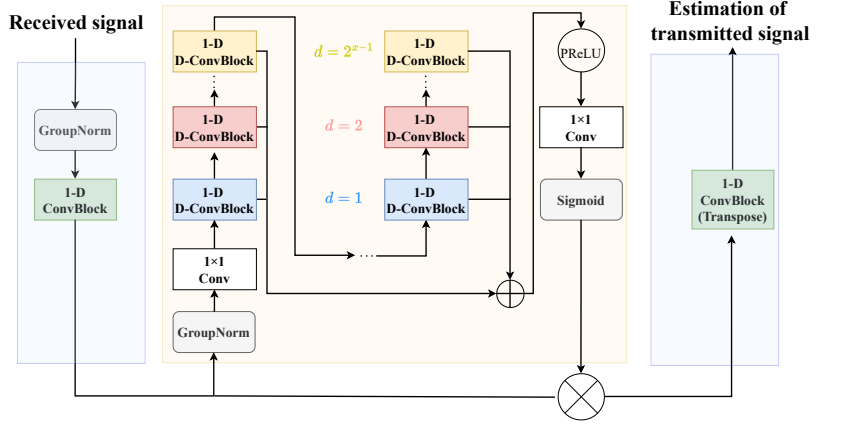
Received signal

GroupNorm

1-D ConvBlock

1-D D-ConvBlock

1-D D-ConvBlock

1-D D-ConvBlock

1×1 Conv

GroupNorm

$d = 2^{x-1}$

$d = 2$

$d = 1$

1-D D-ConvBlock

1-D D-ConvBlock

1-D D-ConvBlock

PReLU

1×1 Conv

Sigmoid

Estimation of transmitted signal

1-D ConvBlock (Transpose)